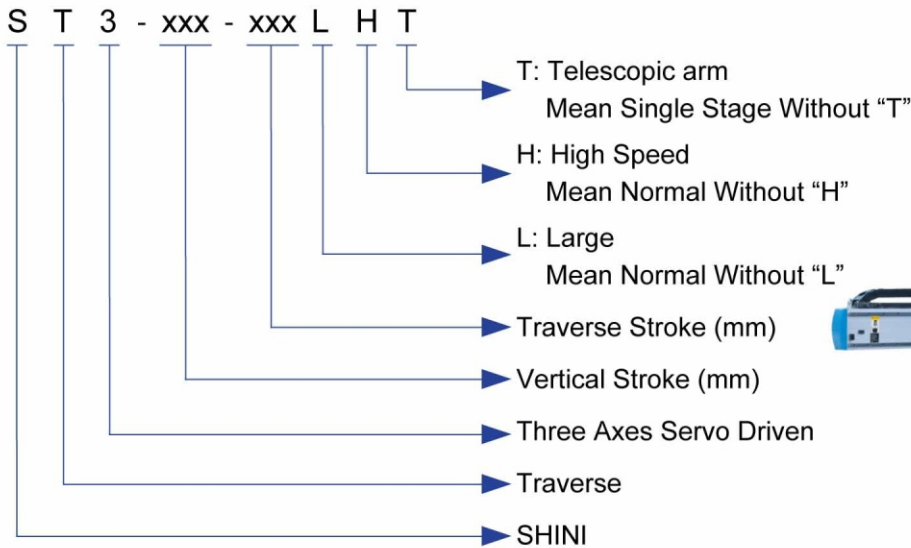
S T 3 - xxx - xxx L H T

T: Telescopic arm
Mean Single Stage Without “T”

H: High Speed
Mean Normal Without “H”

L: Large
Mean Normal Without “L”

Traverse Stroke (mm)

Vertical Stroke (mm)

Three Axes Servo Driven

Traverse

SHINI